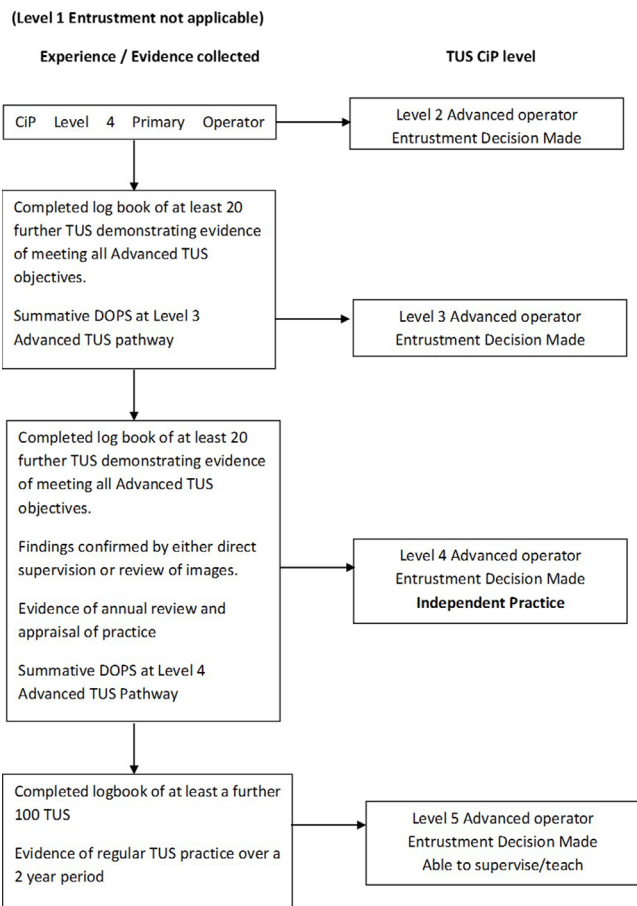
(Level 1 Entrustment not applicable)

Experience / Evidence collected

TUS CiP level

CiP Level 4 Primary Operator

Level 2 Advanced operator
Entrustment Decision Made

Completed log book of at least 20 further TUS demonstrating evidence of meeting all Advanced TUS objectives.

Summative DOPS at Level 3 Advanced TUS pathway

Level 3 Advanced operator
Entrustment Decision Made

Completed log book of at least 20 further TUS demonstrating evidence of meeting all Advanced TUS objectives.

Findings confirmed by either direct supervision or review of images.

Evidence of annual review and appraisal of practice

Summative DOPS at Level 4 Advanced TUS Pathway

Level 4 Advanced operator
Entrustment Decision Made
Independent Practice

Completed logbook of at least a further 100 TUS

Evidence of regular TUS practice over a 2 year period

Level 5 Advanced operator
Entrustment Decision Made
Able to supervise/teach